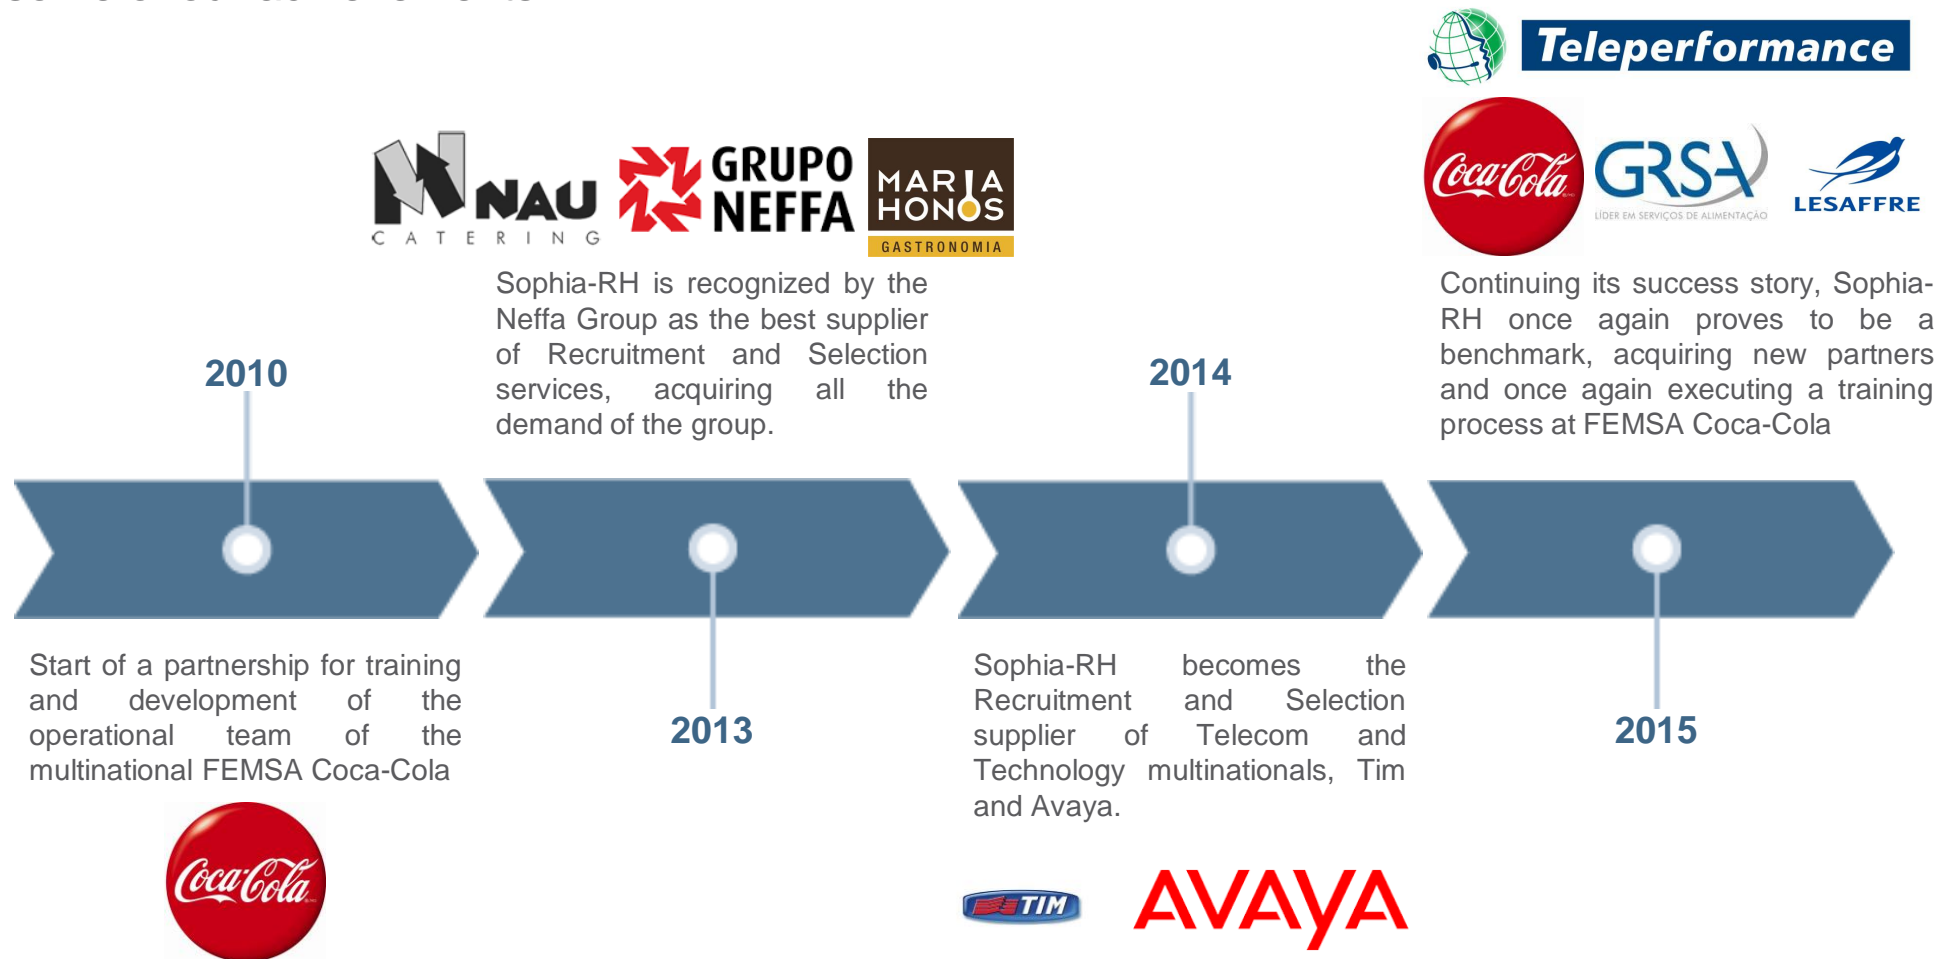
Teleperformance

NAU CATERING

GRUPO NEFFA

MARIA HONOS GASTRONOMIA

Coca-Cola

GRSA LÍDER EM SERVIÇOS DE ALIMENTAÇÃO

LESAFFRE

Sophia-RH is recognized by the Neffa Group as the best supplier of Recruitment and Selection services, acquiring all the demand of the group.

Continuing its success story, Sophia-RH once again proves to be a benchmark, acquiring new partners and once again executing a training process at FEMSA Coca-Cola

2010

2014

Start of a partnership for training and development of the operational team of the multinational FEMSA Coca-Cola

2013

Sophia-RH becomes the Recruitment and Selection supplier of Telecom and Technology multinationals, Tim and Avaya.

2015

Coca-Cola

TIM

AVAYA